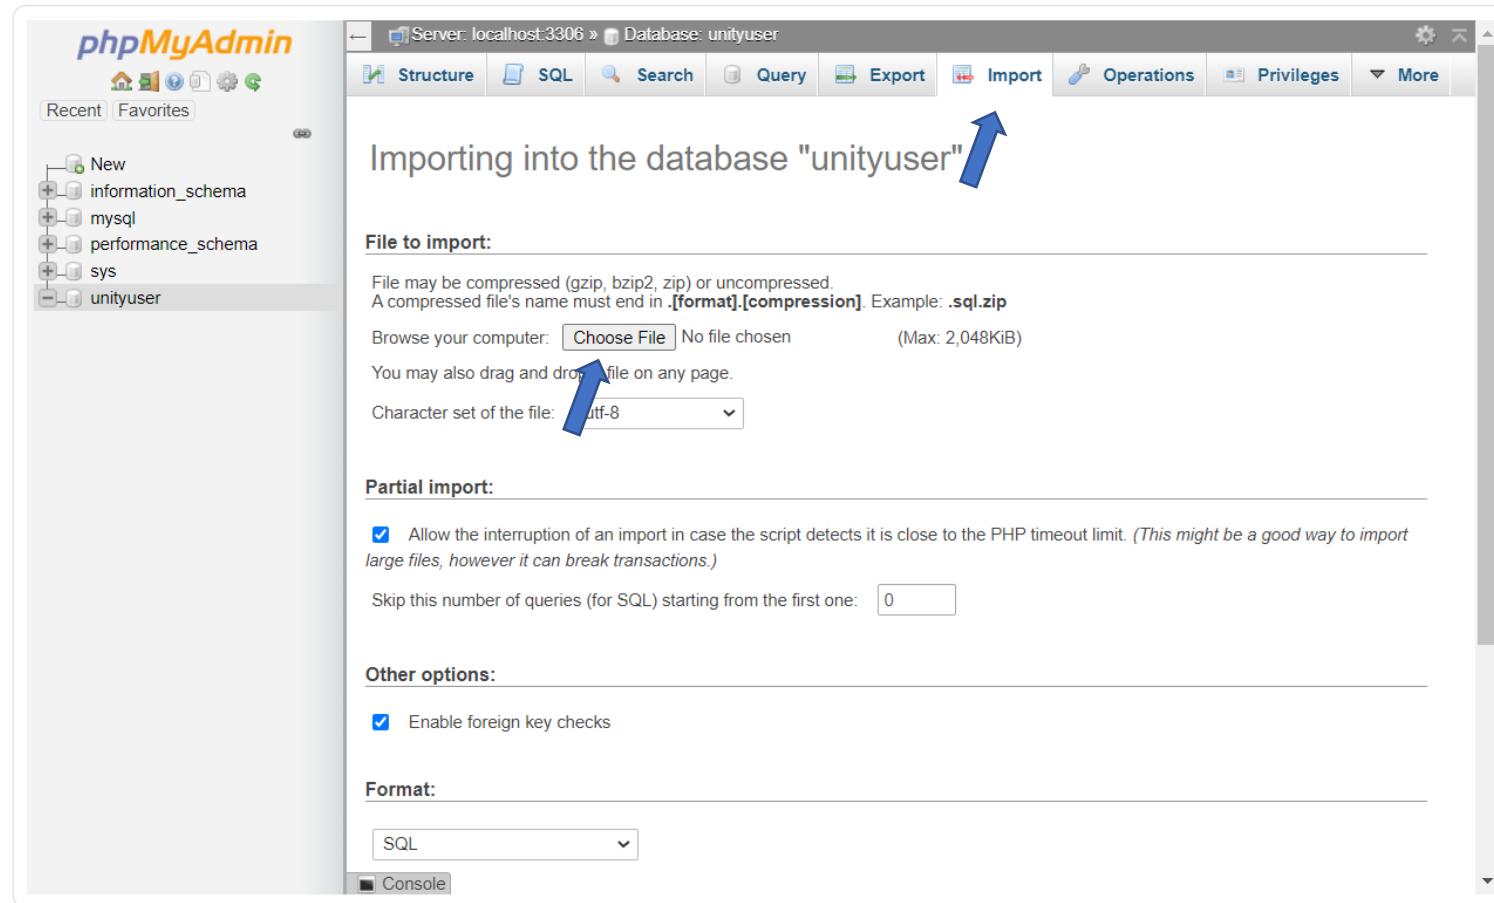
phpMyAdmin

Recent Favorites

New
information_schema
mysql
performance_schema
sys
unityuser

Server: localhost:3306 » Database: unityuser

Structure SQL Search Query Export Import Operations Privileges More

Importing into the database "unityuser"

File to import:

File may be compressed (gzip, bzip2, zip) or uncompressed.
A compressed file's name must end in .[format].[compression]. Example: .sql.zip

Browse your computer: Choose File No file chosen (Max: 2,048KiB)

You may also drag and drop a file on any page.

Character set of the file: utf-8

Partial import:

Allow the interruption of an import in case the script detects it is close to the PHP timeout limit. (This might be a good way to import large files, however it can break transactions.)

Skip this number of queries (for SQL) starting from the first one: 0

Other options:

Enable foreign key checks

Format:

SQL

Console